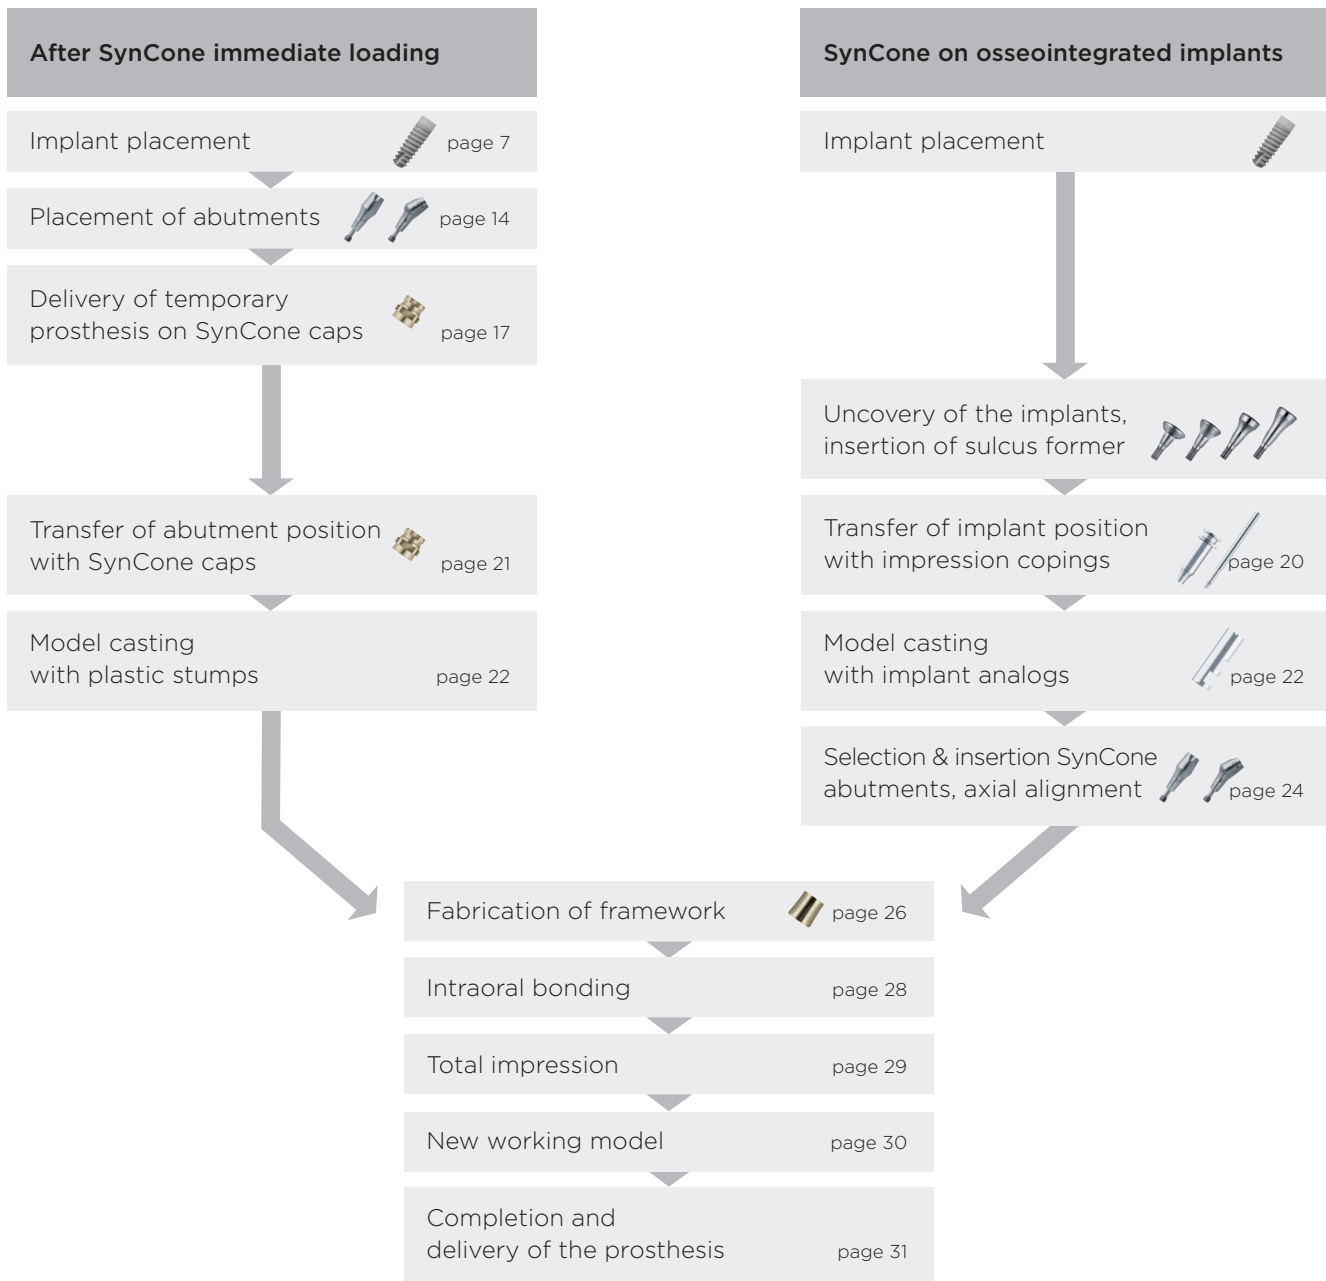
After SynCone immediate loading

Implant placement page 7

Placement of abutments page 14

Delivery of temporary prosthesis on SynCone caps page 17

Transfer of abutment position with SynCone caps page 21

Model casting with plastic stumps page 22

SynCone on osseointegrated implants

Implant placement

Uncovery of the implants, insertion of sulcus former

Transfer of implant position with impression copings page 20

Model casting with implant analogs page 22

Selection & insertion SynCone abutments, axial alignment page 24

Fabrication of framework page 26

Intraoral bonding page 28

Total impression page 29

New working model page 30

Completion and delivery of the prosthesis page 31